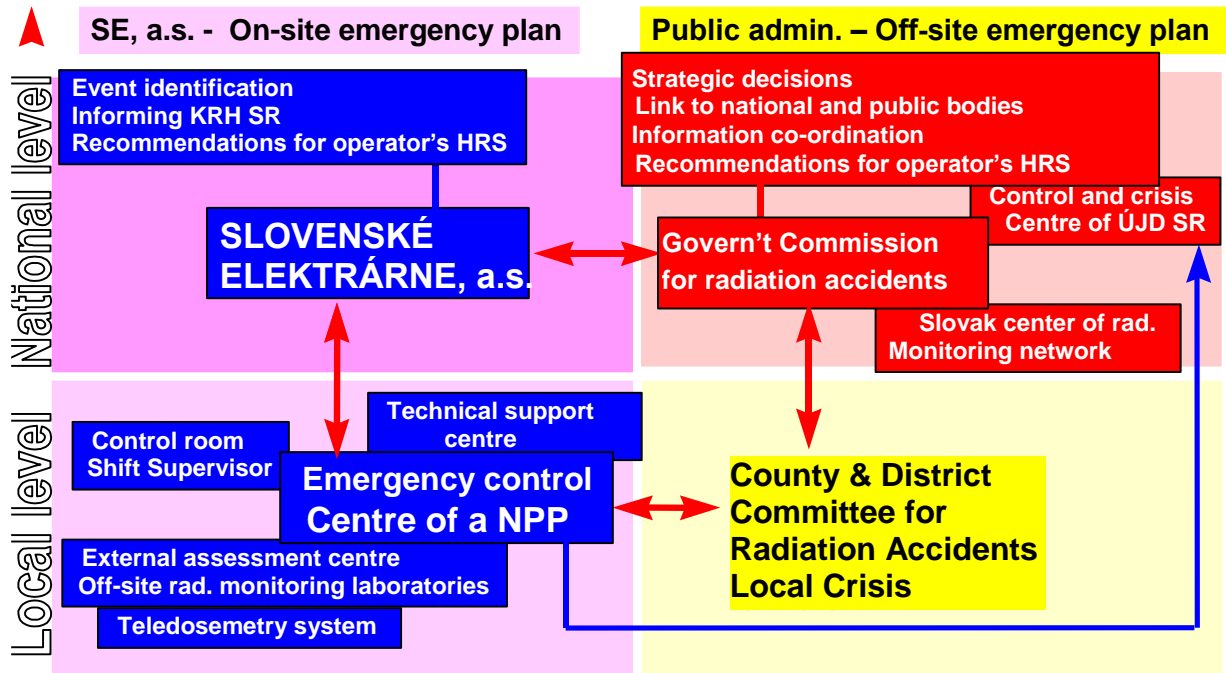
SE, a.s. - On-site emergency plan

Public admin. – Off-site emergency plan

National level

Event identification
Informing KRH SR
Recommendations for operator's HRS

SLOVENSKÉ ELEKTRÁRNE, a.s.

Strategic decisions
Link to national and public bodies
Information co-ordination
Recommendations for operator's HRS

Control and crisis Centre of ÚJD SR

Govern't Commission for radiation accidents

Slovak center of rad. Monitoring network

Local level

Control room Shift Supervisor

Technical support centre

Emergency control Centre of a NPP

External assessment centre
Off-site rad. monitoring laboratories

Teledosemetry system

County & District Committee for Radiation Accidents Local Crisis